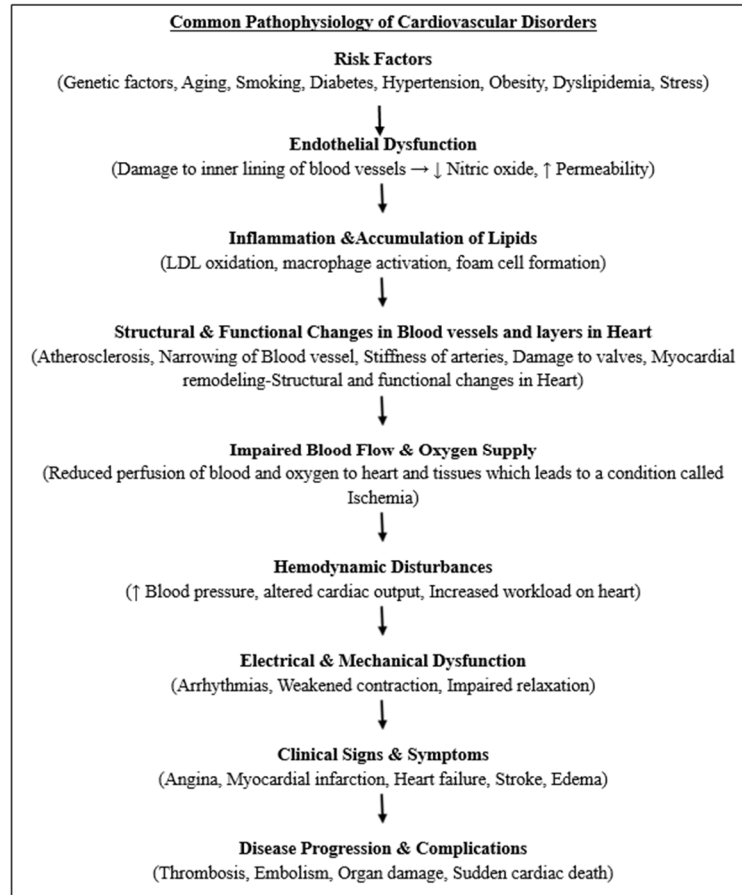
Common Pathophysiology of Cardiovascular Disorders

Risk Factors
(Genetic factors, Aging, Smoking, Diabetes, Hypertension, Obesity, Dyslipidemia, Stress)

Endothelial Dysfunction
(Damage to inner lining of blood vessels → ↓ Nitric oxide, ↑ Permeability)

Inflammation &Accumulation of Lipids
(LDL oxidation, macrophage activation, foam cell formation)

Structural & Functional Changes in Blood vessels and layers in Heart
(Atherosclerosis, Narrowing of Blood vessel, Stiffness of arteries, Damage to valves, Myocardial remodeling-Structural and functional changes in Heart)

Impaired Blood Flow & Oxygen Supply
(Reduced perfusion of blood and oxygen to heart and tissues which leads to a condition called Ischemia)

Hemodynamic Disturbances
(↑ Blood pressure, altered cardiac output, Increased workload on heart)

Electrical & Mechanical Dysfunction
(Arrhythmias, Weakened contraction, Impaired relaxation)

Clinical Signs & Symptoms
(Angina, Myocardial infarction, Heart failure, Stroke, Edema)

Disease Progression & Complications
(Thrombosis, Embolism, Organ damage, Sudden cardiac death)